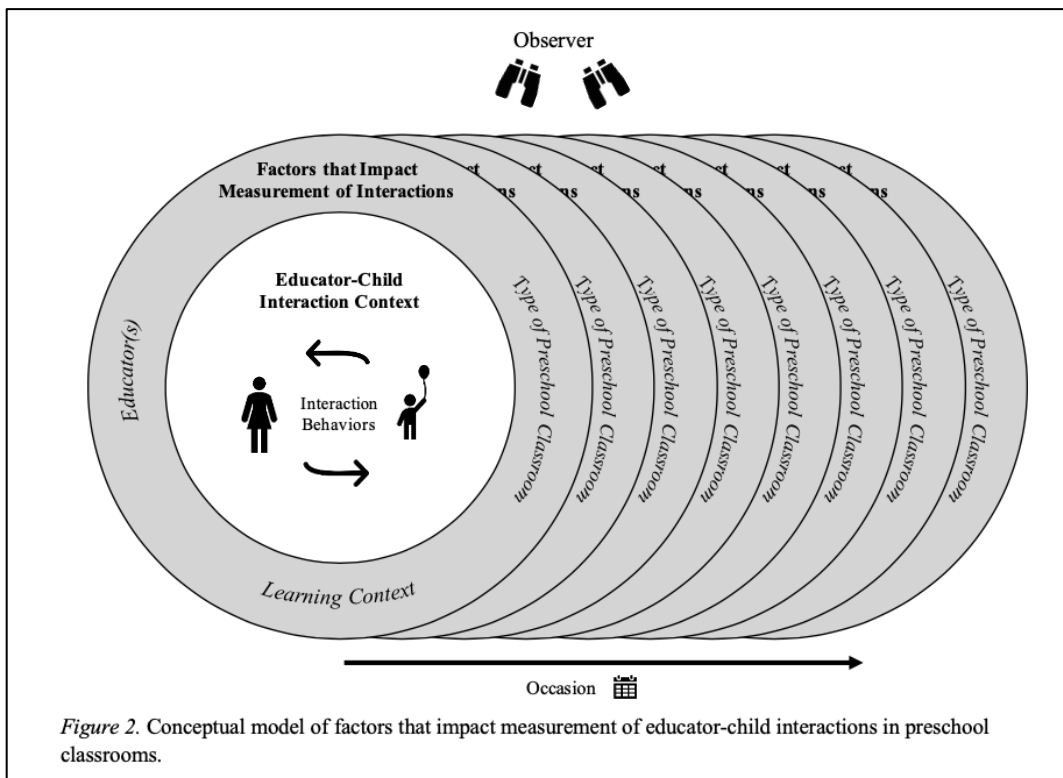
Observer

Factors that Impact Measurement of Interactions

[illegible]ct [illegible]ns

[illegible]ct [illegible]ns

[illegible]ct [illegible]ns

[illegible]ct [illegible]ns

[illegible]ct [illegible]ns

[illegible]ct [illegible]ns

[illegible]ct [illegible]ns

Educator-Child Interaction Context

Interaction Behaviors

Educator(s)

Learning Context

Type of Preschool Classroom

Type of Preschool Classroom

Type of Preschool Classroom

Type of Preschool Classroom

Type of Preschool Classroom

Type of Preschool Classroom

Type of Preschool Classroom

Type of Preschool Classroom

Occasion

*Figure 2.* Conceptual model of factors that impact measurement of educator-child interactions in preschool classrooms.